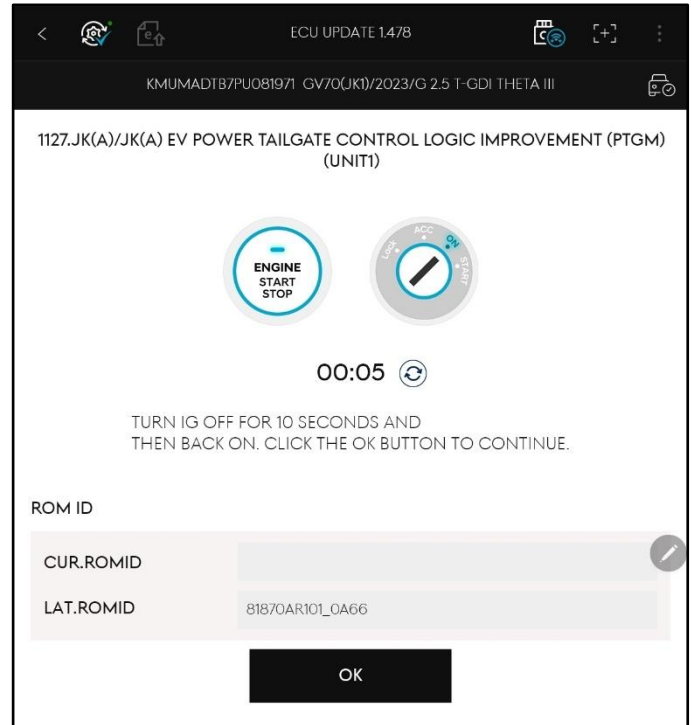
ECU UPDATE 1.478

KMUMADTB7PU081971 GV70(JK1)/2023/G 2.5 T-GDI THETA III

1127.JK(A)/JK(A) EV POWER TAILGATE CONTROL LOGIC IMPROVEMENT (PTGM) (UNIT1)

ENGINE START STOP

LOCK ACC ON START

00:05

TURN IG OFF FOR 10 SECONDS AND
THEN BACK ON. CLICK THE OK BUTTON TO CONTINUE.

ROM ID

| CUR.ROMID | |
|---|---|
| LAT.ROMID | 81870AR101_0A66 |

OK